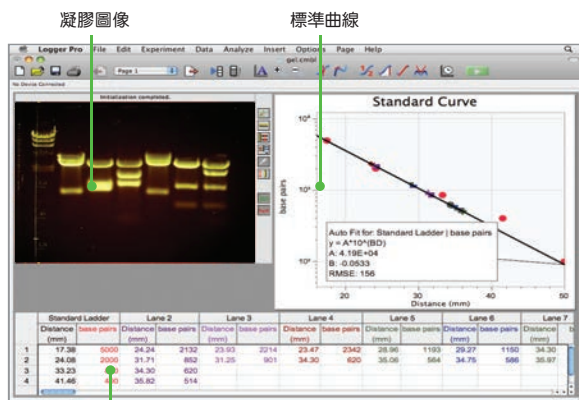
凝膠圖像

標準曲線

Logger Pro File Edit Experiment Data Analyze Insert Options Page Help

gel.cmbl

Page 1

No Device Connected

Initialization completed.

Standard Curve

$10^4$

$10^3$

$10^2$

base pairs

Auto Fit for: Standard Ladder | base pairs
y = A*10^(BD)
A: 4.19E+04
B: -0.0533
RMSE: 156

20

30

40

50

Distance (mm)

| | Standard Ladder | | Lane 2 | | Lane 3 | | Lane 4 | | Lane 5 | | Lane 6 | | Lane 7 |
|---|---|---|---|---|---|---|---|---|---|---|---|---|---|
| | Distance (mm) | base pairs | Distance (mm) | base pairs | Distance (mm) | base pairs | Distance (mm) | base pairs | Distance (mm) | base pairs | Distance (mm) | base pairs | Distance (mm) |
| 1 | 17.38 | 5000 | 24.24 | 2132 | 23.93 | 2214 | 23.47 | 2342 | 28.96 | 1193 | 29.27 | 1150 | 34.30 |
| 2 | 24.08 | 2000 | 31.71 | 862 | 31.25 | 901 | 34.30 | 620 | 35.06 | 564 | 34.75 | 586 | 35.97 |
| 3 | 33.23 | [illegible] | 34.30 | 620 | | | | | | | | | |
| 4 | 41.46 | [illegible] | 35.82 | 514 | | | | | | | | | |